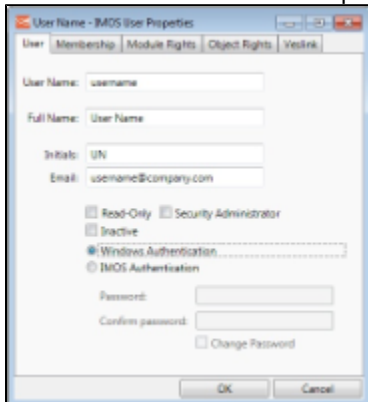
User Name - IMOS User Properties

User | Membership | Module Rights | Object Rights | Veslink

User Name: username

Full Name: User Name

Initials: UN

Email: username@company.com

Read-Only
Security Administrator
Inactive
Windows Authentication
IMOS Authentication

Password:

Confirm password:

Change Password

OK
Cancel